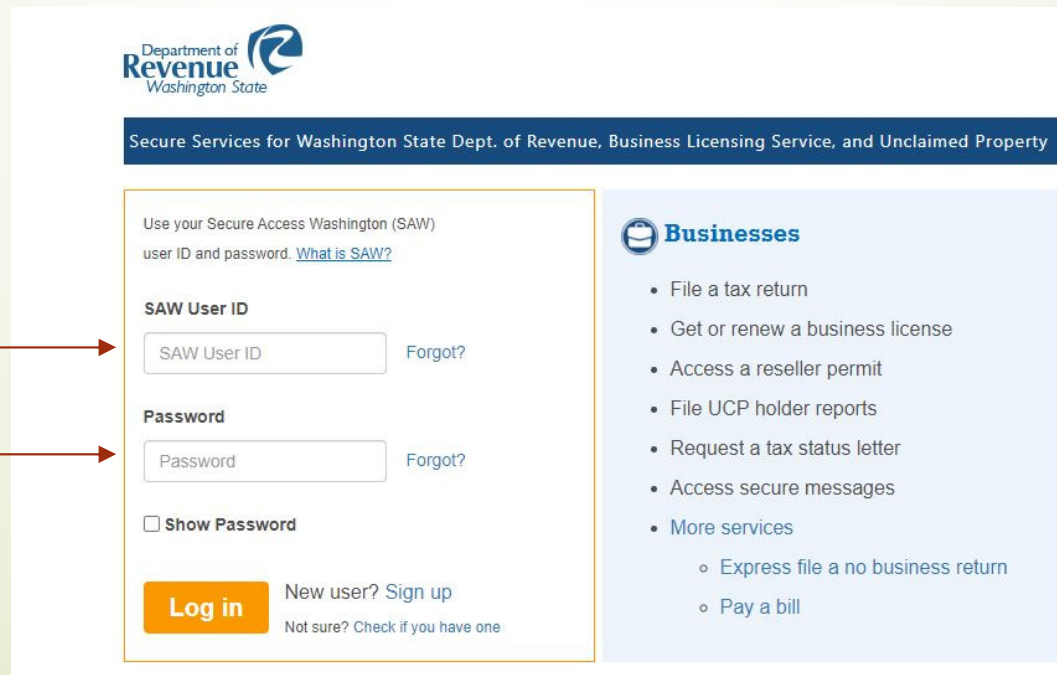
Department of Revenue Washington State

Secure Services for Washington State Dept. of Revenue, Business Licensing Service, and Unclaimed Property

Use your Secure Access Washington (SAW) user ID and password. What is SAW?

SAW User ID

SAW User ID

Forgot?

Password

Password

Forgot?

Show Password

Log in

New user? Sign up

Not sure? Check if you have one

Businesses

- File a tax return
- Get or renew a business license
- Access a reseller permit
- File UCP holder reports
- Request a tax status letter
- Access secure messages
- More services
  - Express file a no business return
  - Pay a bill